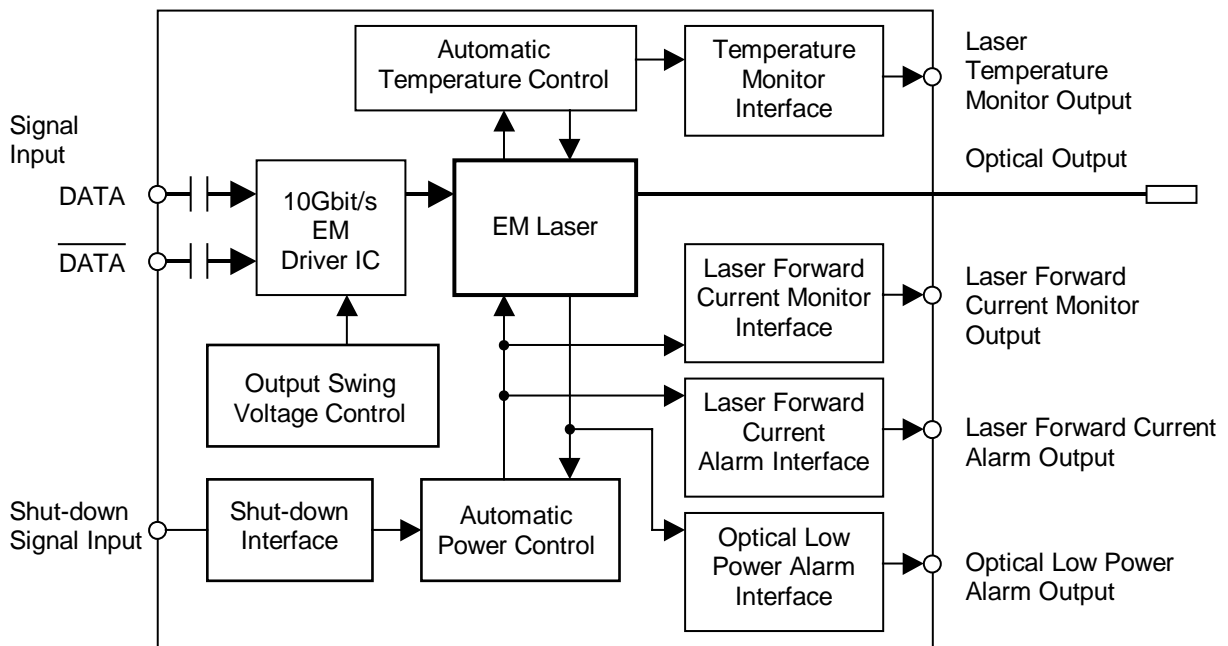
Automatic Temperature Control

Temperature Monitor Interface

Laser Temperature Monitor Output

Signal Input

DATA

$\overline{\text{DATA}}$

10Gbit/s EM Driver IC

EM Laser

Optical Output

Laser Forward Current Monitor Interface

Laser Forward Current Monitor Output

Output Swing Voltage Control

Laser Forward Current Alarm Interface

Laser Forward Current Alarm Output

Shut-down Signal Input

Shut-down Interface

Automatic Power Control

Optical Low Power Alarm Interface

Optical Low Power Alarm Output